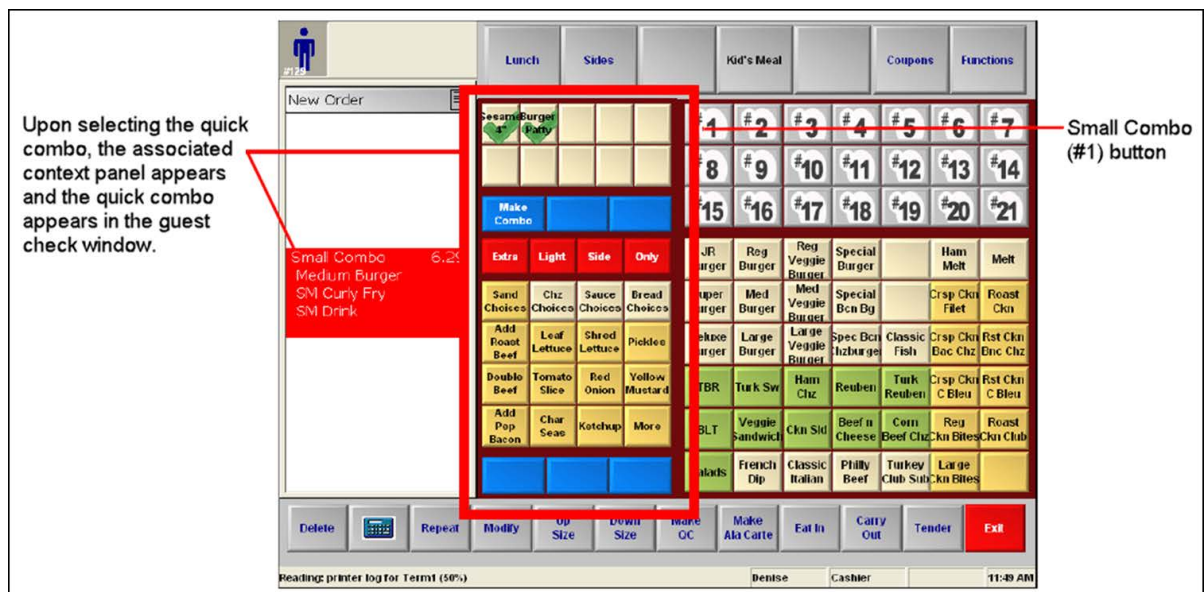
Upon selecting the quick combo, the associated context panel appears and the quick combo appears in the guest check window.

Small Combo (#1) button

#125

Lunch | Sides | Kid's Meal | Coupons | Functions

New Order

Small Combo 6.2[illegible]
Medium Burger
SM Curly Fry
SM Drink

Sesame 4" | Burger Patty

Make Combo

Extra | Light | Side | Only

| | | | |
|---|---|---|---|
| Sand Choices | Chz Choices | Sauce Choices | Bread Choices |
| Add Roast Beef | Leaf Lettuce | Shred Lettuce | Pickles |
| Double Beef | Tomato Slice | Red Onion | Yellow Mustard |
| Add Pop Bacon | Char Seas | Ketchup | More |

#1 #2 #3 #4 #5 #6 #7
#8 #9 #10 #11 #12 #13 #14
#15 #16 #17 #18 #19 #20 #21

| | | | | | | |
|---|---|---|---|---|---|---|
| JR Burger | Reg Burger | Reg Veggie Burger | Special Burger | | Ham Melt | Melt |
| Super Burger | Med Burger | Med Veggie Burger | Special Bcn Bg | | Crsp Ckn Filet | Roast Ckn |
| Deluxe Burger | Large Burger | Large Veggie Burger | Spec Bcn Chzburger | Classic Fish | Crsp Ckn Bac Chz | Rst Ckn Bnc Chz |
| TBR | Turk Sw | Ham Chz | Reuben | Turk Reuben | Crsp Ckn C Bleu | Rst Ckn C Bleu |
| BLT | Veggie Sandwich | Ckn Sld | Beef n Cheese | Corn Beef Chz | Reg Ckn Bites | Roast Ckn Club |
| Salads | French Dip | Classic Italian | Philly Beef | Turkey Club Sub | Large Ckn Bites | |

Delete | Repeat | Modify | Up Size | Down Size | Make QC | Make Ala Carte | Eat In | Carry Out | Tender | Exit

Reading printer log for Term1 (50%) | Denise | Cashier | 11:49 AM